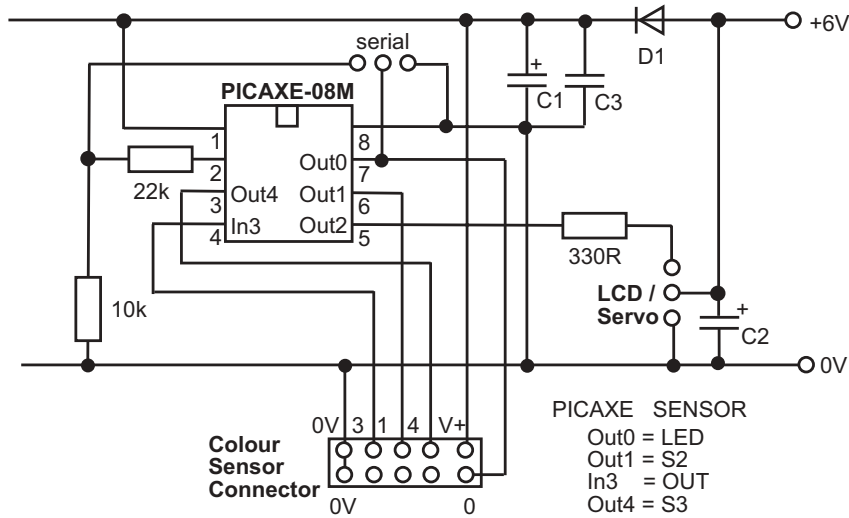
serial

PICAXE-08M

+6V

D1

C1

C3

1
2
3
4

8
7
6
5

Out0
Out4
Out1
In3
Out2

22k

330R

10k

LCD /
Servo

C2

0V

0V 3 1 4 V+

Colour
Sensor
Connector

0V

0

PICAXE SENSOR
Out0 = LED
Out1 = S2
In3 = OUT
Out4 = S3